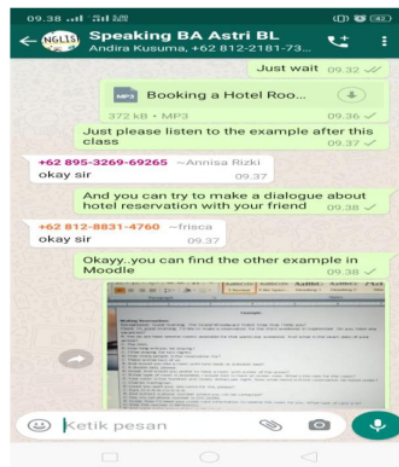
09.38 .ıl

NGLIS

Speaking BA Astri BL
Andira Kusuma, +62 812-2181-73...

Just wait 09.32

MP3 Booking a Hotel Roo...
372 kB • MP3 09.36

Just please listen to the example after this class 09.37

+62 895-3269-69265 ~Annisa Rizki
okay sir 09.37

And you can try to make a dialogue about hotel reservation with your friend 09.38

+62 812-8831-4760 ~frisca
okay sir 09.37

Okayy..you can find the other example in Moodle 09.38

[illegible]

Ketik pesan